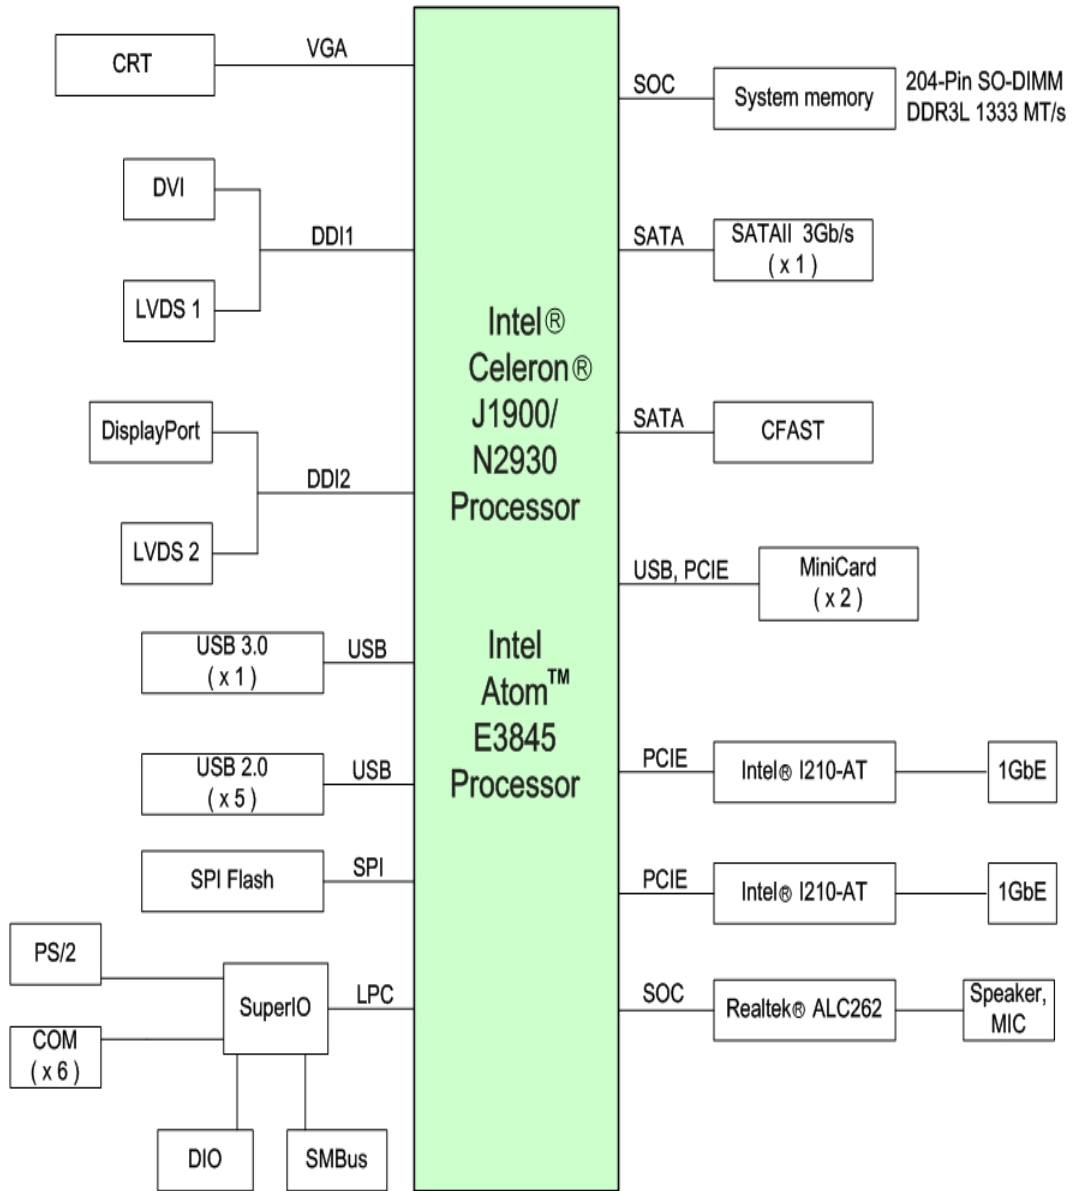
CRT

VGA

DVI

DDI1

LVDS 1

DisplayPort

DDI2

LVDS 2

USB 3.0
( x 1 )

USB

USB 2.0
( x 5 )

USB

SPI Flash

SPI

PS/2

SuperIO

LPC

COM
( x 6 )

DIO

SMBus

Intel®
Celeron®
J1900/
N2930
Processor

Intel
Atom™
E3845
Processor

SOC

System memory

204-Pin SO-DIMM
DDR3L 1333 MT/s

SATA

SATAII 3Gb/s
( x 1 )

SATA

CFAST

USB, PCIE

MiniCard
( x 2 )

PCIE

Intel® I210-AT

1GbE

PCIE

Intel® I210-AT

1GbE

SOC

Realtek® ALC262

Speaker,
MIC